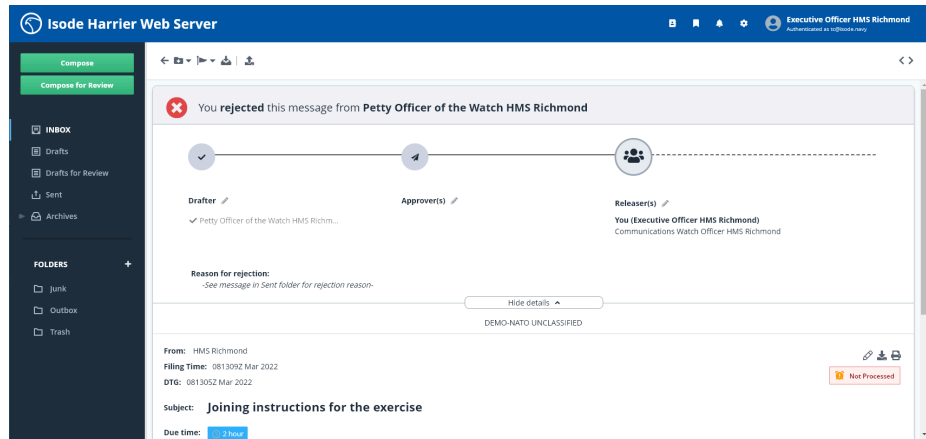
Isode Harrier Web Server

Executive Officer HMS Richmond
Authenticated as tc@isode.navy

Compose

Compose for Review

INBOX

Drafts

Drafts for Review

Sent

Archives

FOLDERS +

Junk

Outbox

Trash

You **rejected** this message from **Petty Officer of the Watch HMS Richmond**

Drafter

✔ Petty Officer of the Watch HMS Richm...

Approver(s)

Releaser(s)

You (Executive Officer HMS Richmond)
Communications Watch Officer HMS Richmond

Reason for rejection:
-See message in Sent folder for rejection reason-

Hide details ^

DEMO-NATO UNCLASSIFIED

From: HMS Richmond

Filing Time: 081309Z Mar 2022

DTG: 081305Z Mar 2022

Not Processed

Subject: Joining instructions for the exercise

Due time: 2 hour